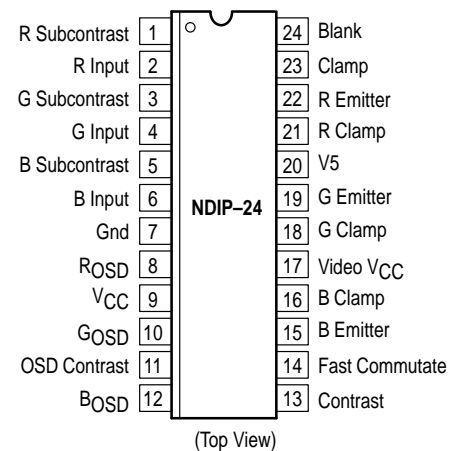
R Subcontrast 1
R Input 2
G Subcontrast 3
G Input 4
B Subcontrast 5
B Input 6
Gnd 7
$R_{OSD}$ 8
$V_{CC}$ 9
$G_{OSD}$ 10
OSD Contrast 11
$B_{OSD}$ 12

NDIP–24

24 Blank
23 Clamp
22 R Emitter
21 R Clamp
20 V5
19 G Emitter
18 G Clamp
17 Video $V_{CC}$
16 B Clamp
15 B Emitter
14 Fast Commutate
13 Contrast

(Top View)